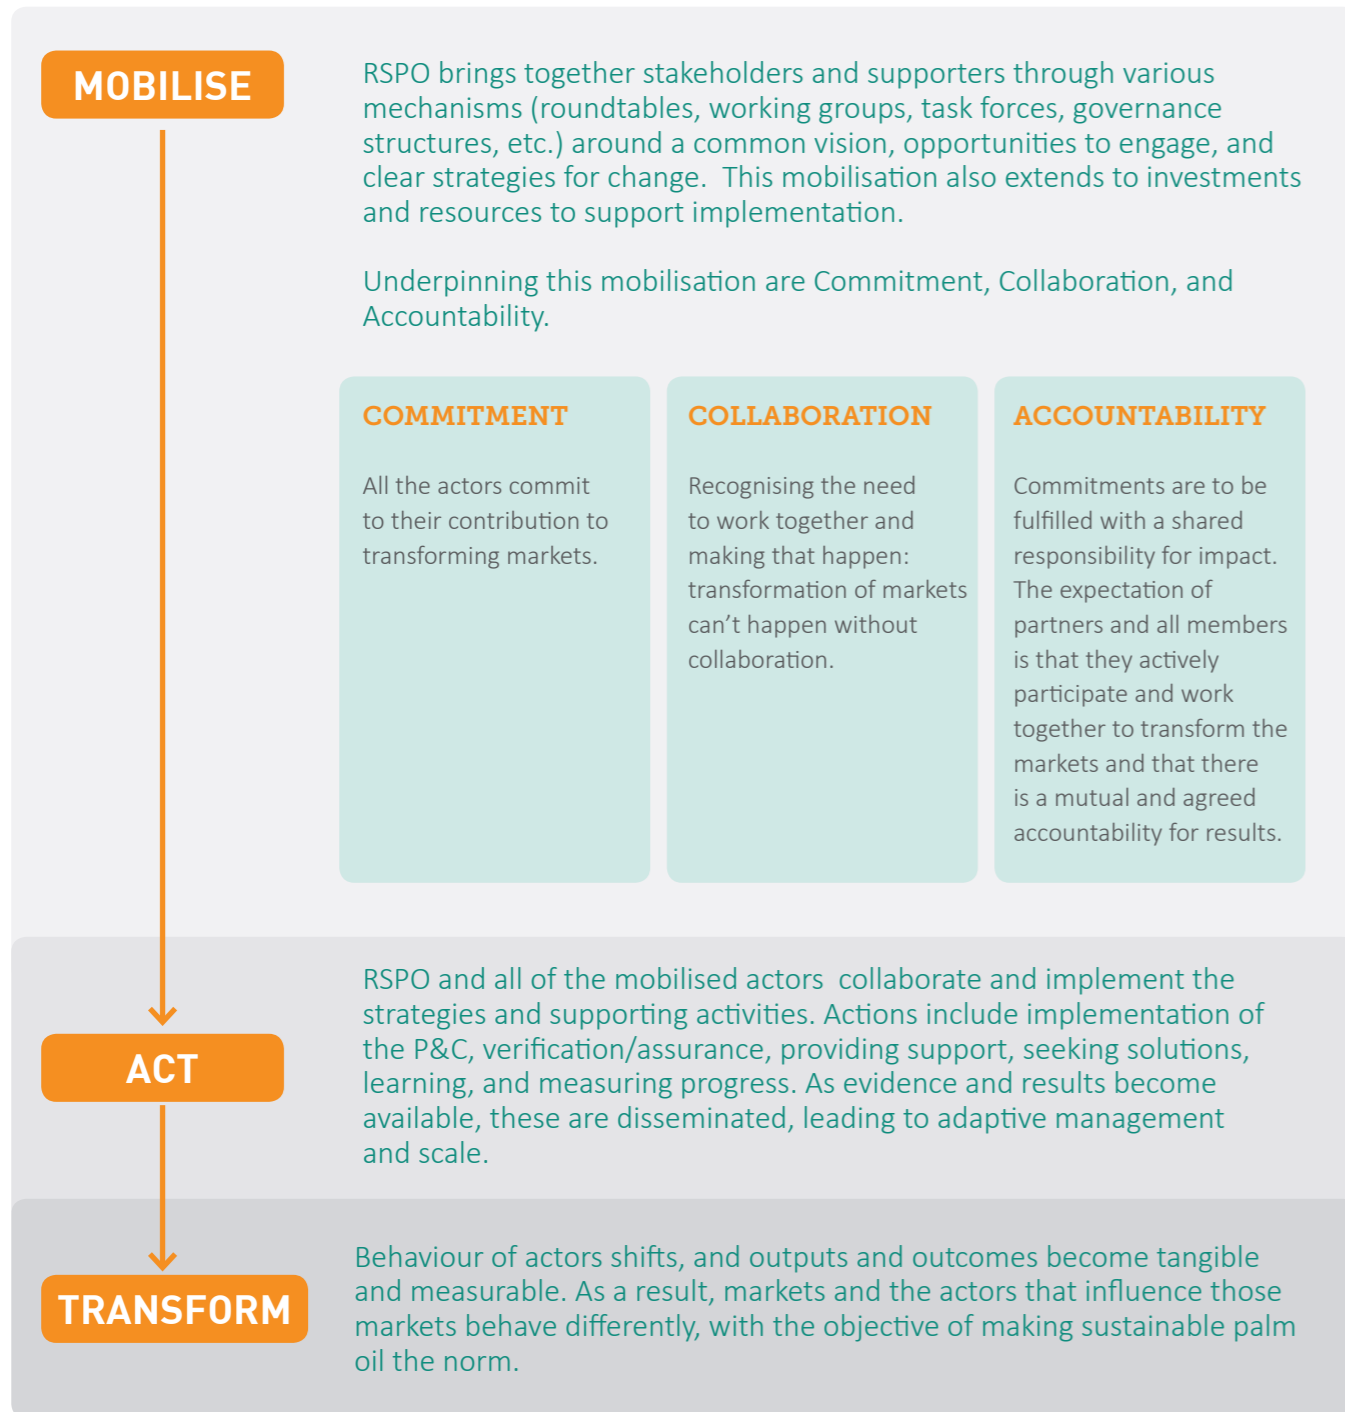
MOBILISE

RSPO brings together stakeholders and supporters through various mechanisms (roundtables, working groups, task forces, governance structures, etc.) around a common vision, opportunities to engage, and clear strategies for change. This mobilisation also extends to investments and resources to support implementation.

Underpinning this mobilisation are Commitment, Collaboration, and Accountability.

COMMITMENT

All the actors commit to their contribution to transforming markets.

COLLABORATION

Recognising the need to work together and making that happen: transformation of markets can't happen without collaboration.

ACCOUNTABILITY

Commitments are to be fulfilled with a shared responsibility for impact. The expectation of partners and all members is that they actively participate and work together to transform the markets and that there is a mutual and agreed accountability for results.

ACT

RSPO and all of the mobilised actors collaborate and implement the strategies and supporting activities. Actions include implementation of the P&C, verification/assurance, providing support, seeking solutions, learning, and measuring progress. As evidence and results become available, these are disseminated, leading to adaptive management and scale.

TRANSFORM

Behaviour of actors shifts, and outputs and outcomes become tangible and measurable. As a result, markets and the actors that influence those markets behave differently, with the objective of making sustainable palm oil the norm.